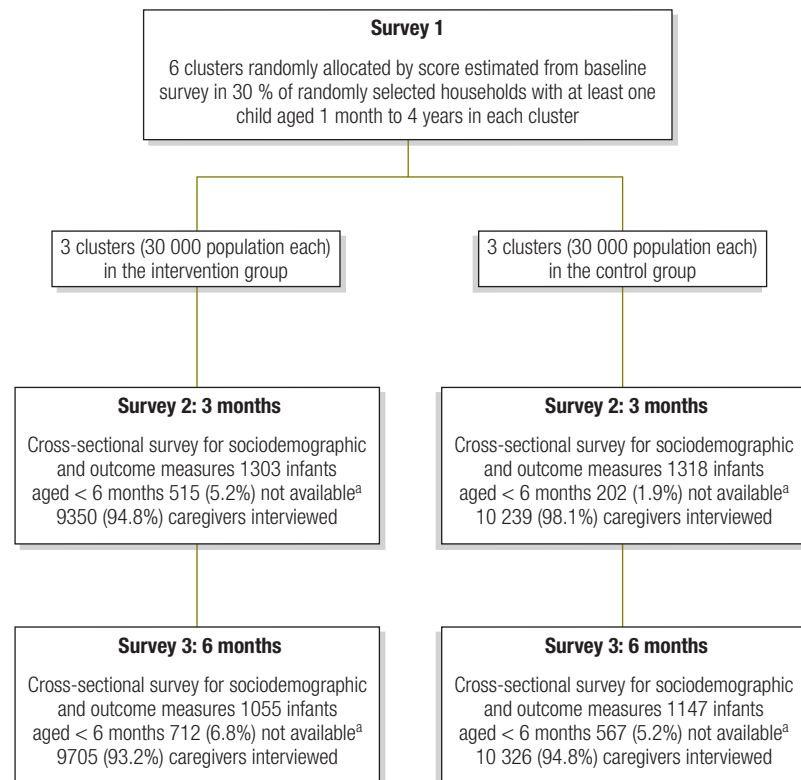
**Survey 1**

6 clusters randomly allocated by score estimated from baseline survey in 30 % of randomly selected households with at least one child aged 1 month to 4 years in each cluster

3 clusters (30 000 population each) in the intervention group

3 clusters (30 000 population each) in the control group

**Survey 2: 3 months**

Cross-sectional survey for sociodemographic and outcome measures 1303 infants aged < 6 months 515 (5.2%) not available$^a$ 9350 (94.8%) caregivers interviewed

**Survey 2: 3 months**

Cross-sectional survey for sociodemographic and outcome measures 1318 infants aged < 6 months 202 (1.9%) not available$^a$ 10 239 (98.1%) caregivers interviewed

**Survey 3: 6 months**

Cross-sectional survey for sociodemographic and outcome measures 1055 infants aged < 6 months 712 (6.8%) not available$^a$ 9705 (93.2%) caregivers interviewed

**Survey 3: 6 months**

Cross-sectional survey for sociodemographic and outcome measures 1147 infants aged < 6 months 567 (5.2%) not available$^a$ 10 326 (94.8%) caregivers interviewed